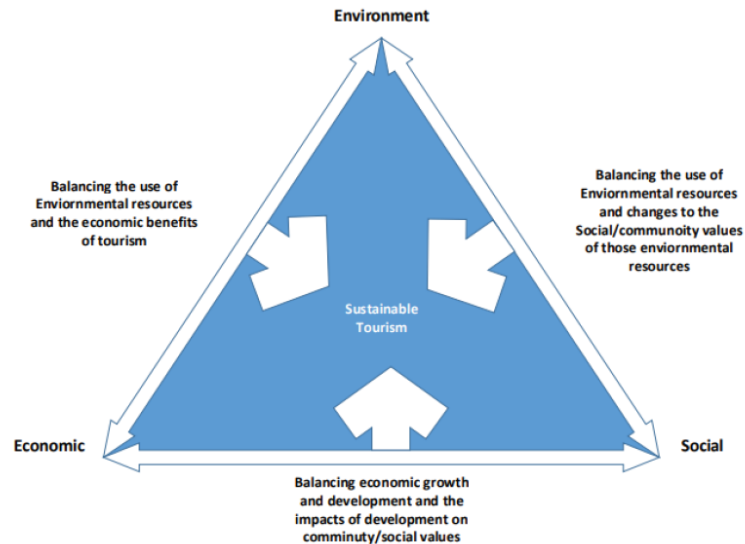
Environment

Balancing the use of Enviornmental resources and the economic benefits of tourism

Balancing the use of Enviornmental resources and changes to the Social/communoity values of those enviornmental resources

Sustainable Tourism

Economic

Social

Balancing economic growth and development and the impacts of development on comminuty/social values